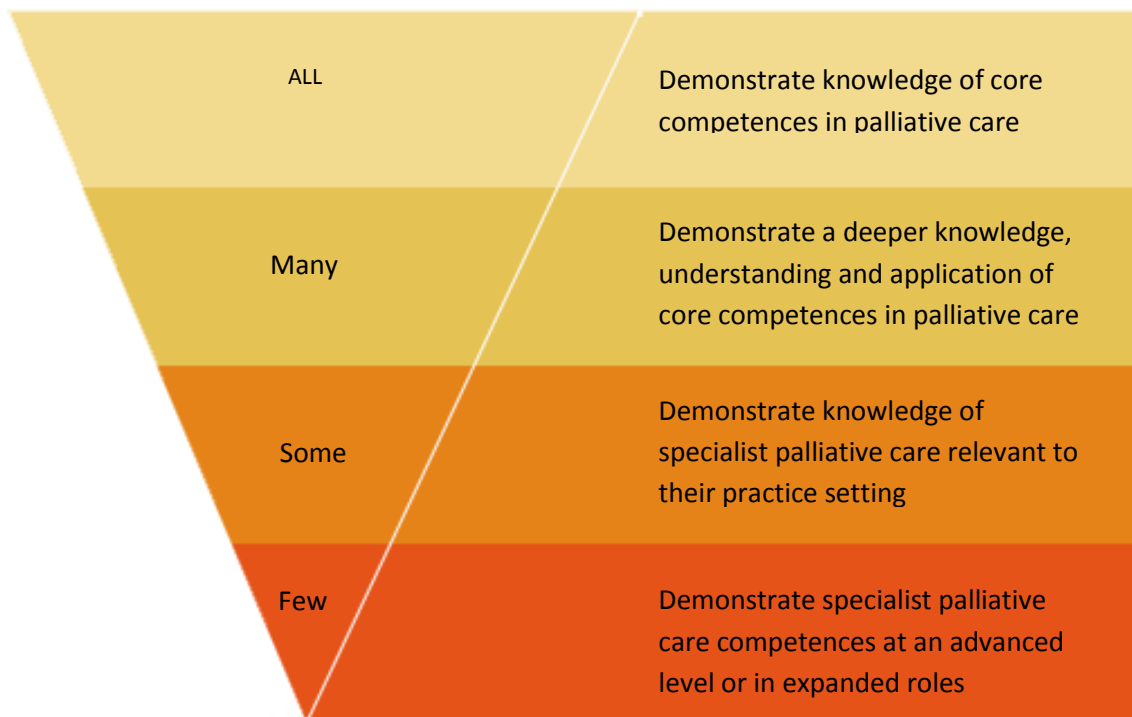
ALL

Demonstrate knowledge of core competences in palliative care

Many

Demonstrate a deeper knowledge, understanding and application of core competences in palliative care

Some

Demonstrate knowledge of specialist palliative care relevant to their practice setting

Few

Demonstrate specialist palliative care competences at an advanced level or in expanded roles